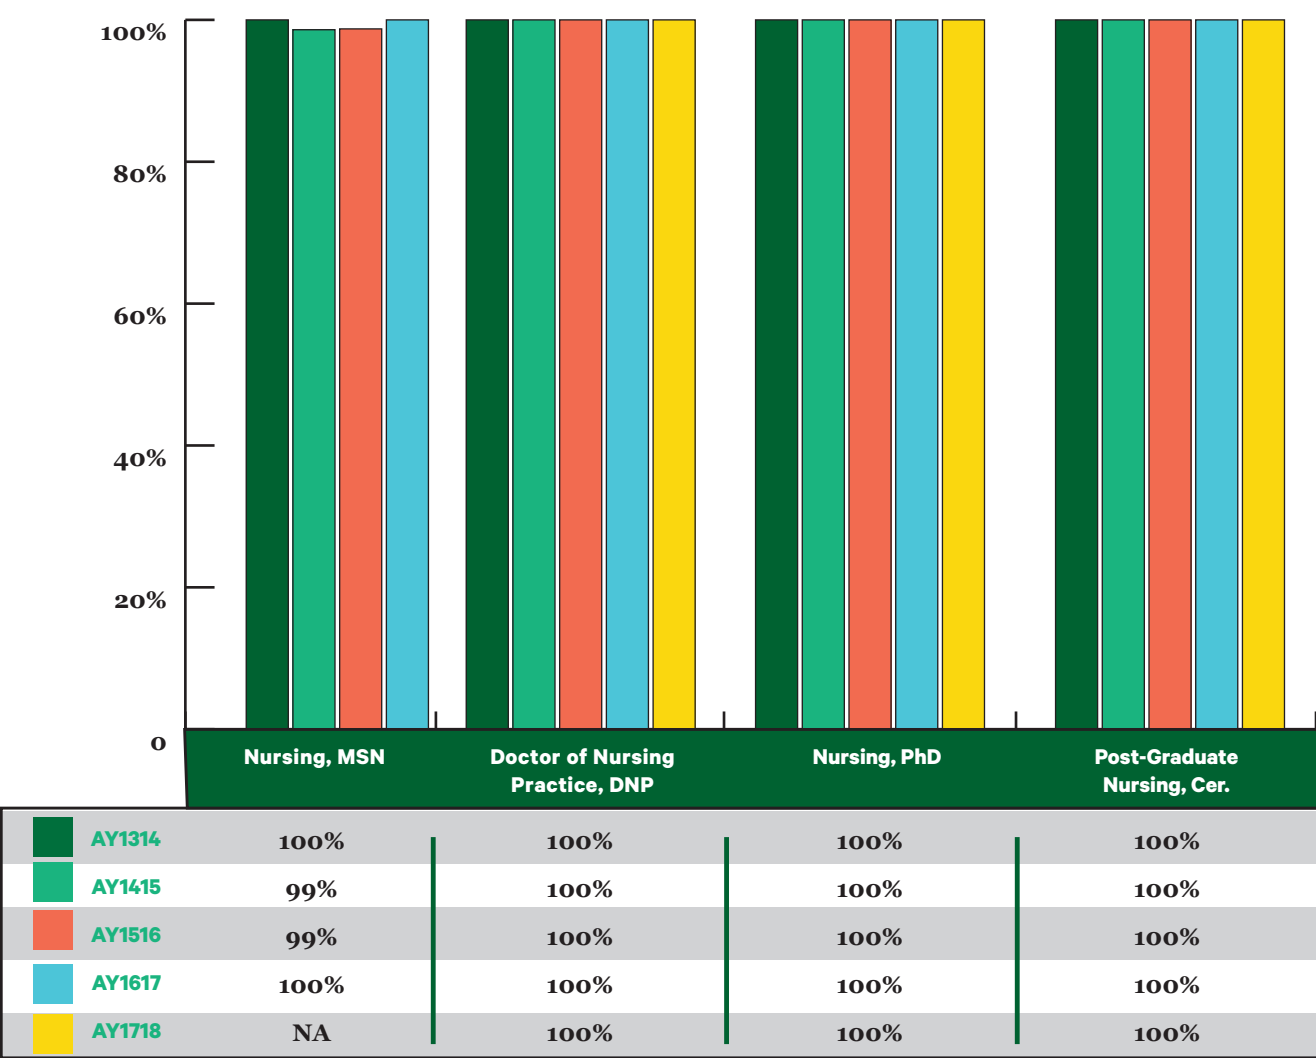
100%
80%
60%
40%
20%
0

| | Nursing, MSN | Doctor of Nursing Practice, DNP | Nursing, PhD | Post-Graduate Nursing, Cer. |
|---|---|---|---|---|
| AY1314 | 100% | 100% | 100% | 100% |
| AY1415 | 99% | 100% | 100% | 100% |
| AY1516 | 99% | 100% | 100% | 100% |
| AY1617 | 100% | 100% | 100% | 100% |
| AY1718 | NA | 100% | 100% | 100% |